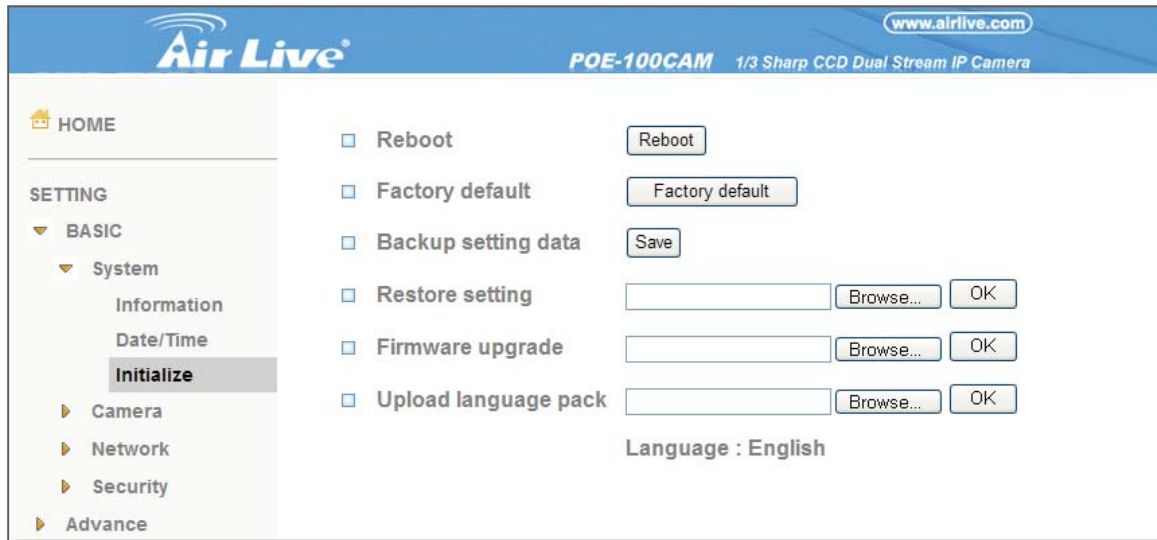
Air Live
www.airlive.com
POE-100CAM 1/3 Sharp CCD Dual Stream IP Camera

HOME

SETTING
BASIC
System
Information
Date/Time
Initialize
Camera
Network
Security
Advance

Reboot Reboot
Factory default Factory default
Backup setting data Save
Restore setting Browse... OK
Firmware upgrade Browse... OK
Upload language pack Browse... OK
Language : English